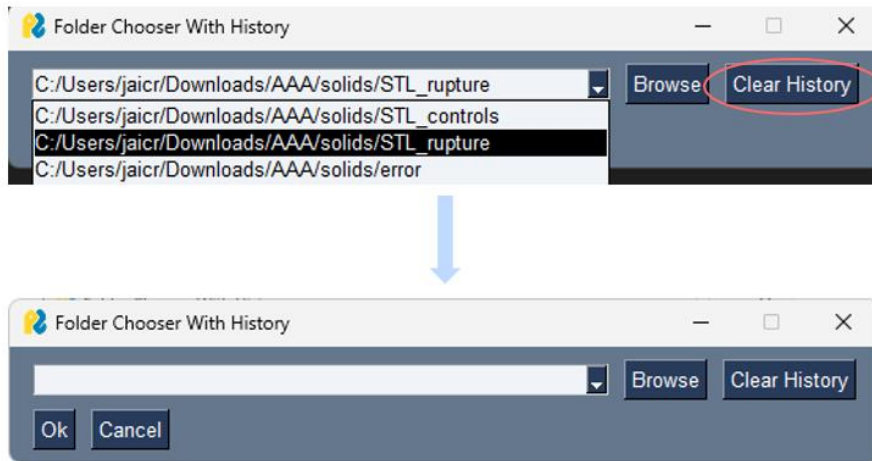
Folder Chooser With History

C:/Users/jaicr/Downloads/AAA/solids/STL_rupture

Browse

Clear History

C:/Users/jaicr/Downloads/AAA/solids/STL_controls

C:/Users/jaicr/Downloads/AAA/solids/STL_rupture

C:/Users/jaicr/Downloads/AAA/solids/error

Folder Chooser With History

Browse

Clear History

Ok

Cancel